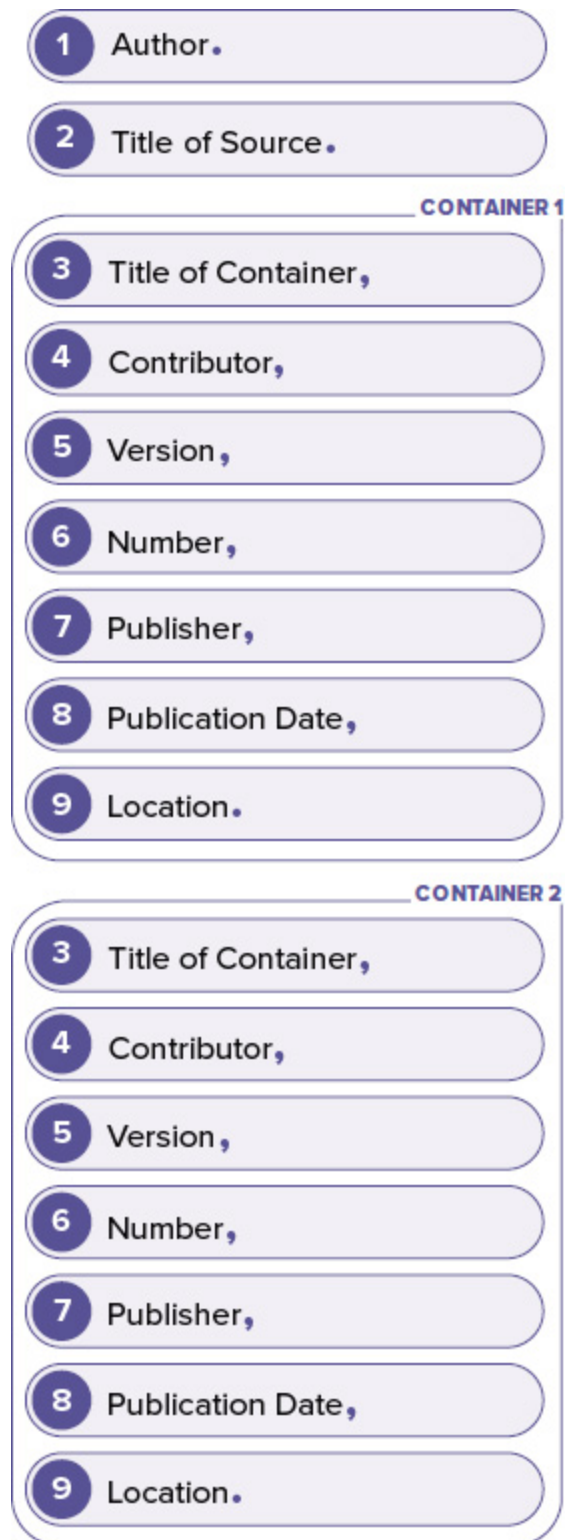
1 Author.

2 Title of Source.

CONTAINER 1

3 Title of Container,

4 Contributor,

5 Version,

6 Number,

7 Publisher,

8 Publication Date,

9 Location.

CONTAINER 2

3 Title of Container,

4 Contributor,

5 Version,

6 Number,

7 Publisher,

8 Publication Date,

9 Location.